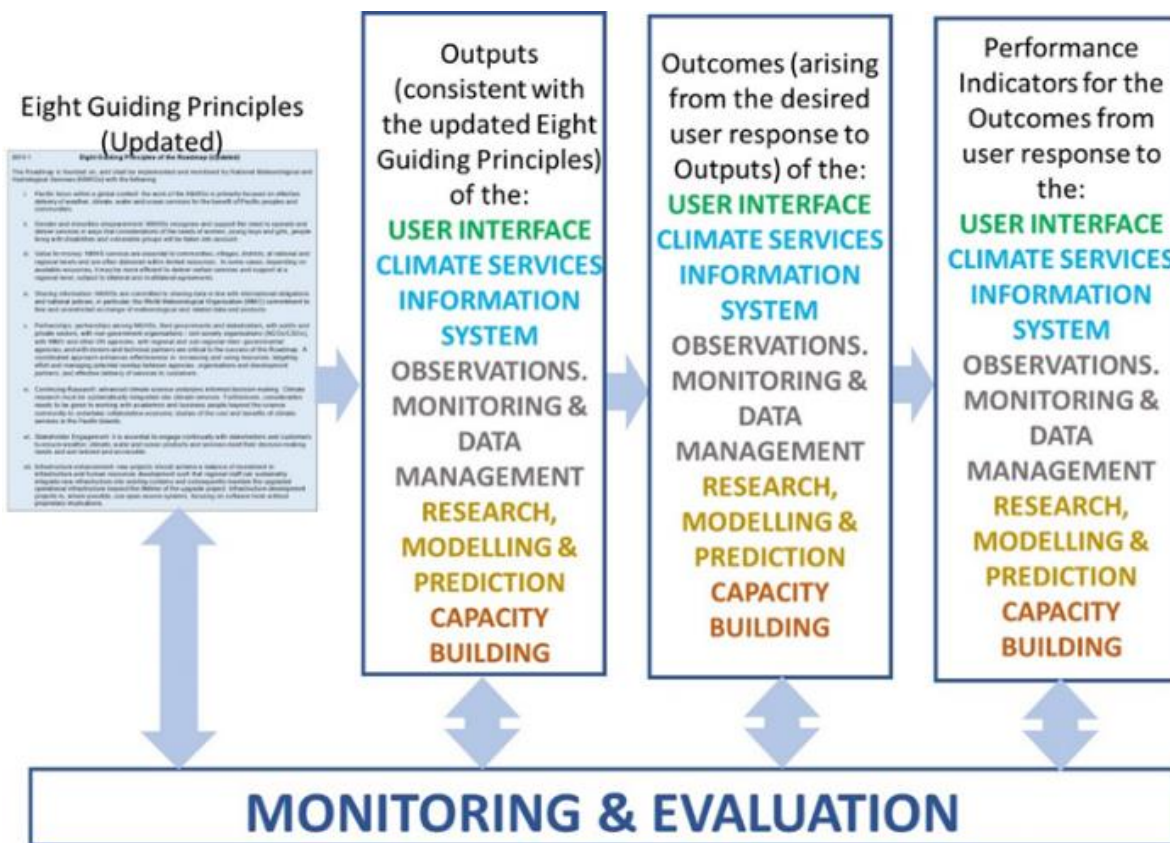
Eight Guiding Principles (Updated)

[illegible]

Outputs (consistent with the updated Eight Guiding Principles) of the:
USER INTERFACE
CLIMATE SERVICES
INFORMATION SYSTEM
OBSERVATIONS. MONITORING & DATA MANAGEMENT
RESEARCH, MODELLING & PREDICTION
CAPACITY BUILDING

Outcomes (arising from the desired user response to Outputs) of the:
USER INTERFACE
CLIMATE SERVICES
INFORMATION SYSTEM
OBSERVATIONS. MONITORING & DATA MANAGEMENT
RESEARCH, MODELLING & PREDICTION
CAPACITY BUILDING

Performance Indicators for the Outcomes from user response to the:
USER INTERFACE
CLIMATE SERVICES
INFORMATION SYSTEM
OBSERVATIONS. MONITORING & DATA MANAGEMENT
RESEARCH, MODELLING & PREDICTION
CAPACITY BUILDING

MONITORING & EVALUATION